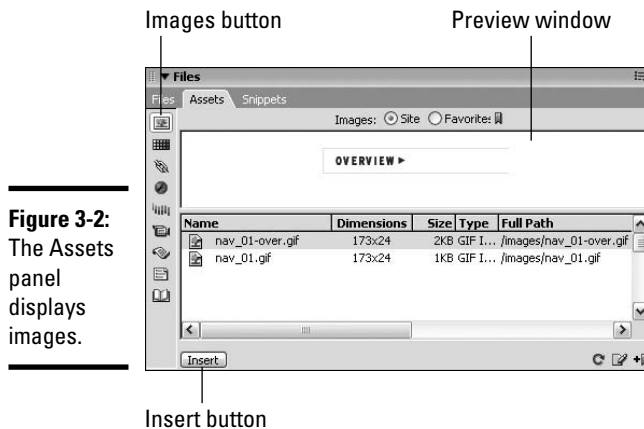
Images button

Preview window

Figure 3-2: The Assets panel displays images.

▼ Files

Files Assets Snippets

Images: Site Favorites

OVERVIEW ▶

| Name | Dimensions | Size | Type | Full Path |
|---|---|---|---|---|
| nav_01-over.gif | 173x24 | 2KB | GIF I... | /images/nav_01-over.gif |
| nav_01.gif | 173x24 | 1KB | GIF I... | /images/nav_01.gif |

Insert

Insert button